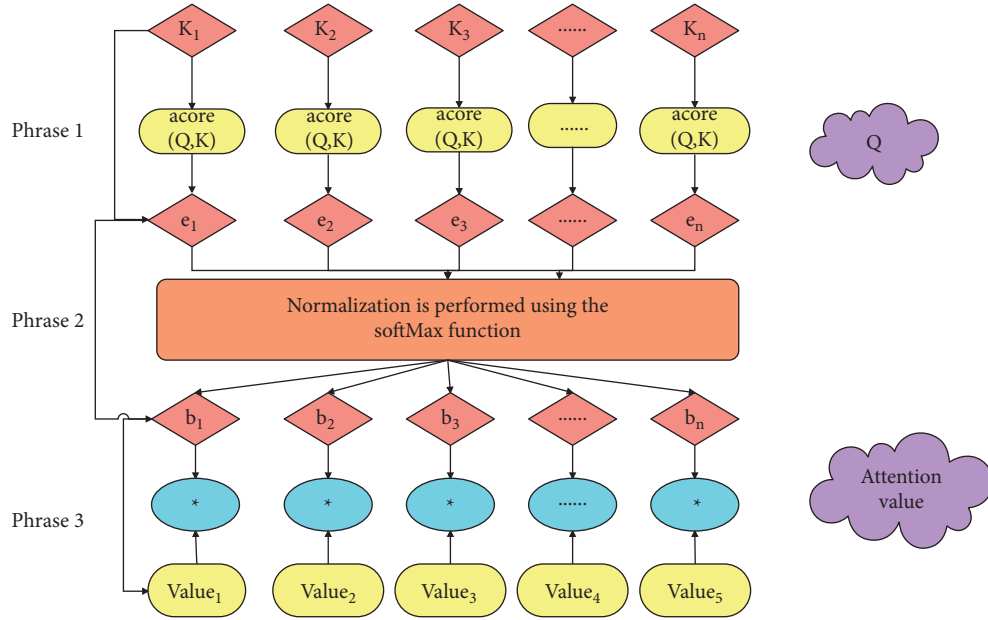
$K_1$ $K_2$ $K_3$ ...... $K_n$

Phrase 1

acore (Q,K) acore (Q,K) acore (Q,K) ...... acore (Q,K)

Q

$e_1$ $e_2$ $e_3$ ...... $e_n$

Phrase 2

Normalization is performed using the softMax function

$b_1$ $b_2$ $b_3$ ...... $b_n$

Attention value

Phrase 3

* * * ...... *

$Value_1$ $Value_2$ $Value_3$ $Value_4$ $Value_5$